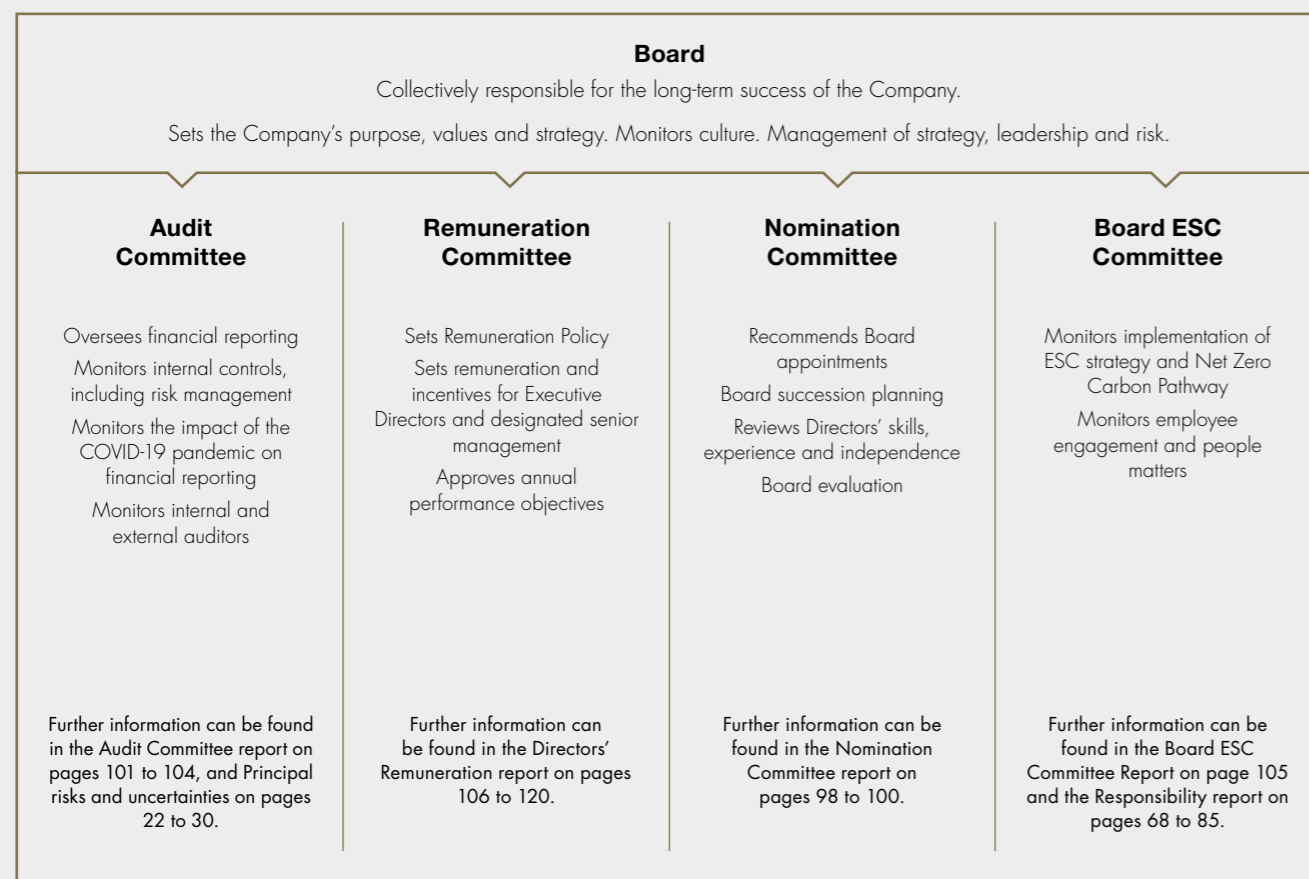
Board
Collectively responsible for the long-term success of the Company.

Sets the Company's purpose, values and strategy. Monitors culture. Management of strategy, leadership and risk.

Audit Committee

Oversees financial reporting
Monitors internal controls, including risk management
Monitors the impact of the COVID-19 pandemic on financial reporting
Monitors internal and external auditors

Further information can be found in the Audit Committee report on pages 101 to 104, and Principal risks and uncertainties on pages 22 to 30.

Remuneration Committee

Sets Remuneration Policy
Sets remuneration and incentives for Executive Directors and designated senior management
Approves annual performance objectives

Further information can be found in the Directors' Remuneration report on pages 106 to 120.

Nomination Committee

Recommends Board appointments
Board succession planning
Reviews Directors' skills, experience and independence
Board evaluation

Further information can be found in the Nomination Committee report on pages 98 to 100.

Board ESC Committee

Monitors implementation of ESC strategy and Net Zero Carbon Pathway
Monitors employee engagement and people matters

Further information can be found in the Board ESC Committee Report on page 105 and the Responsibility report on pages 68 to 85.